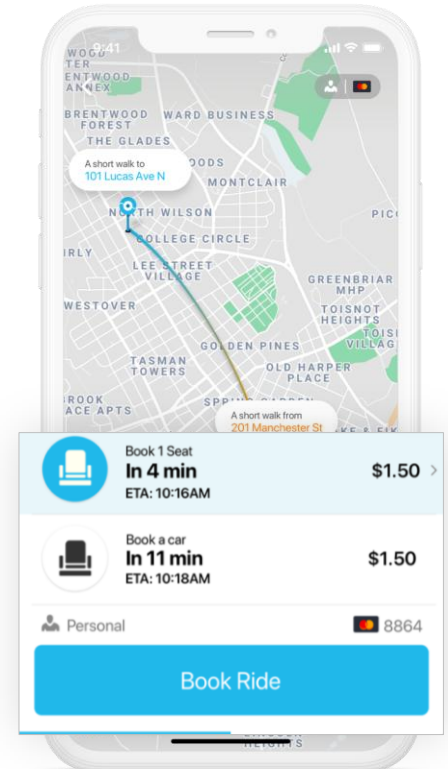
9:41

WOOD
ENTWOOD
ANNEX

BRENTWOOD FOREST
WARD BUSINESS
THE GLADES
A short walk to
101 Lucas Ave N
OODS
MONTCLAIR
NORTH WILSON
PIC
COLLEGE CIRCLE
IRLY
LEE STREET VILLAGE
GREENBRIAR MHP
WESTOVER
TOISNOT HEIGHTS
TOISNOT VILLAGE
GOLDEN PINES
TASMAN TOWERS
OLD HARPER PLACE
BROOK ACE APTS
SPRING GARDEN
A short walk from
201 Manchester St
KE & FIK

Book 1 Seat
In 4 min
ETA: 10:16AM
$1.50

Book a car
In 11 min
ETA: 10:18AM
$1.50

Personal
8864

Book Ride

HEIGHTS